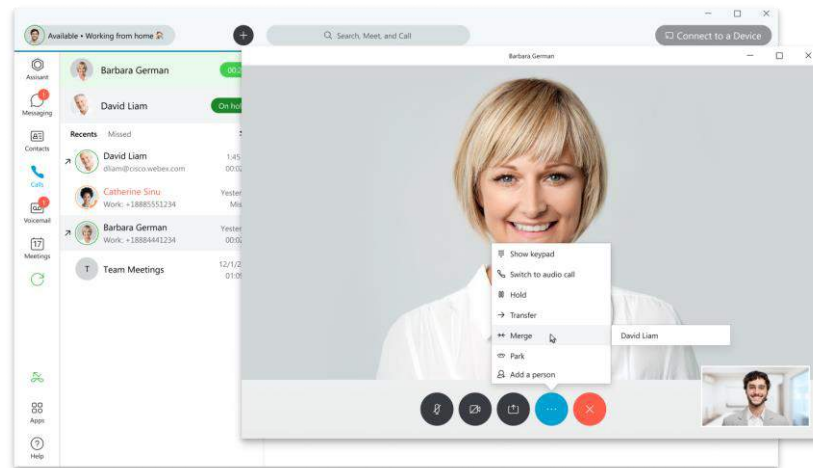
Available • Working from home

Search, Meet, and Call

Connect to a Device

Assistant

Messaging

Contacts

Calls

Voicemail

17

Meetings

Apps

Help

Barbara German

00:2

David Liam

On hol

Recents Missed

David Liam
dliam@cisco.webex.com
1:45
00:0

Catherine Sinu
Work: +18885551234
Yester
Mis

Barbara German
Work: +18884441234
Yester
00:0

T Team Meetings
12/1/
01:0

Barbara German

Show keypad

Switch to audio call

Hold

Transfer

Merge

David Liam

Park

Add a person